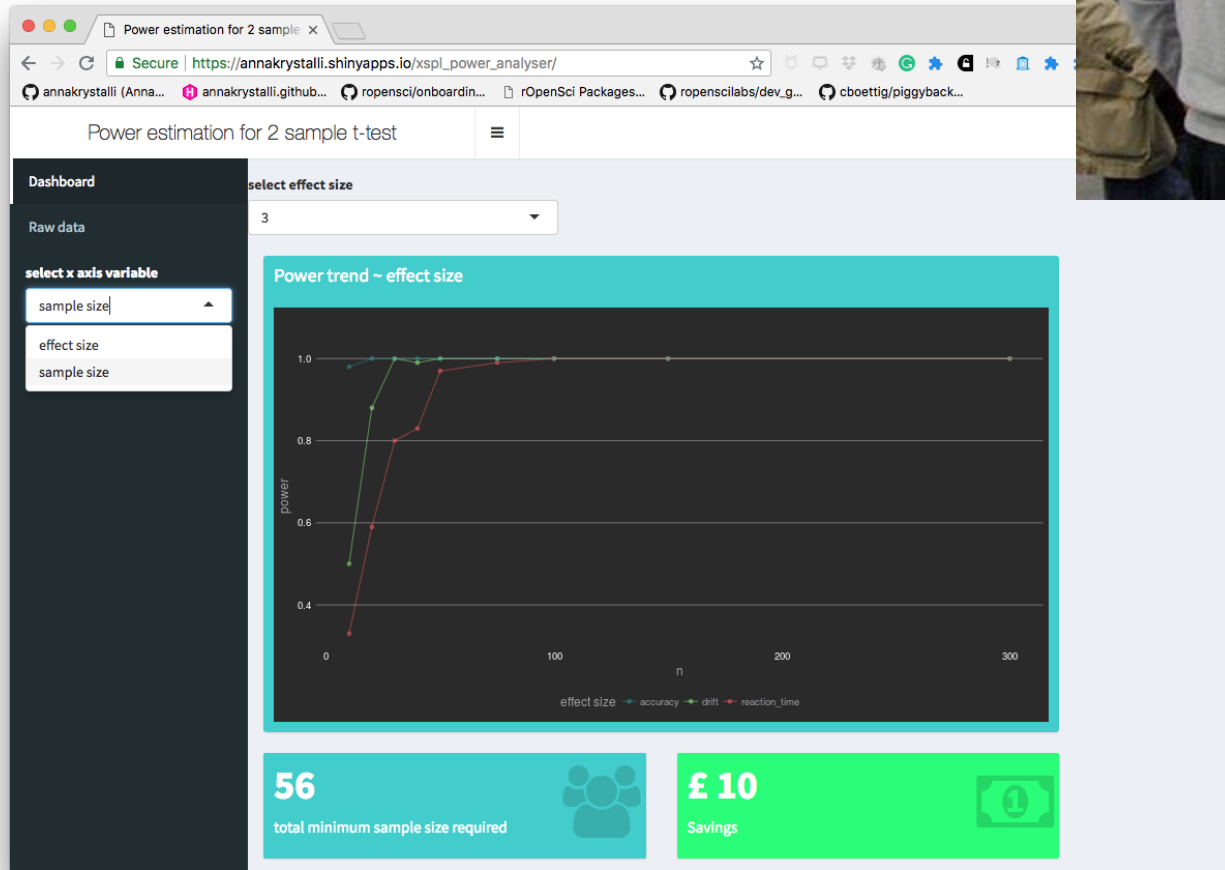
Power estimation for 2 sample

Secure | https://annakrystalli.shinyapps.io/xspl_power_analyser/

annakrystalli (Anna... annakrystalli.github... ropensci/onboardin... rOpenSci Packages... ropenscilabs/dev_g... cboettig/piggyback...

Power estimation for 2 sample t-test

Dashboard

Raw data

select x axis variable

sample size

effect size

sample size

select effect size

3

Power trend ~ effect size

1.0

0.8

0.6

0.4

power

0

100

200

300

n

effect size accuracy drift reaction_time

56

total minimum sample size required

£ 10

Savings